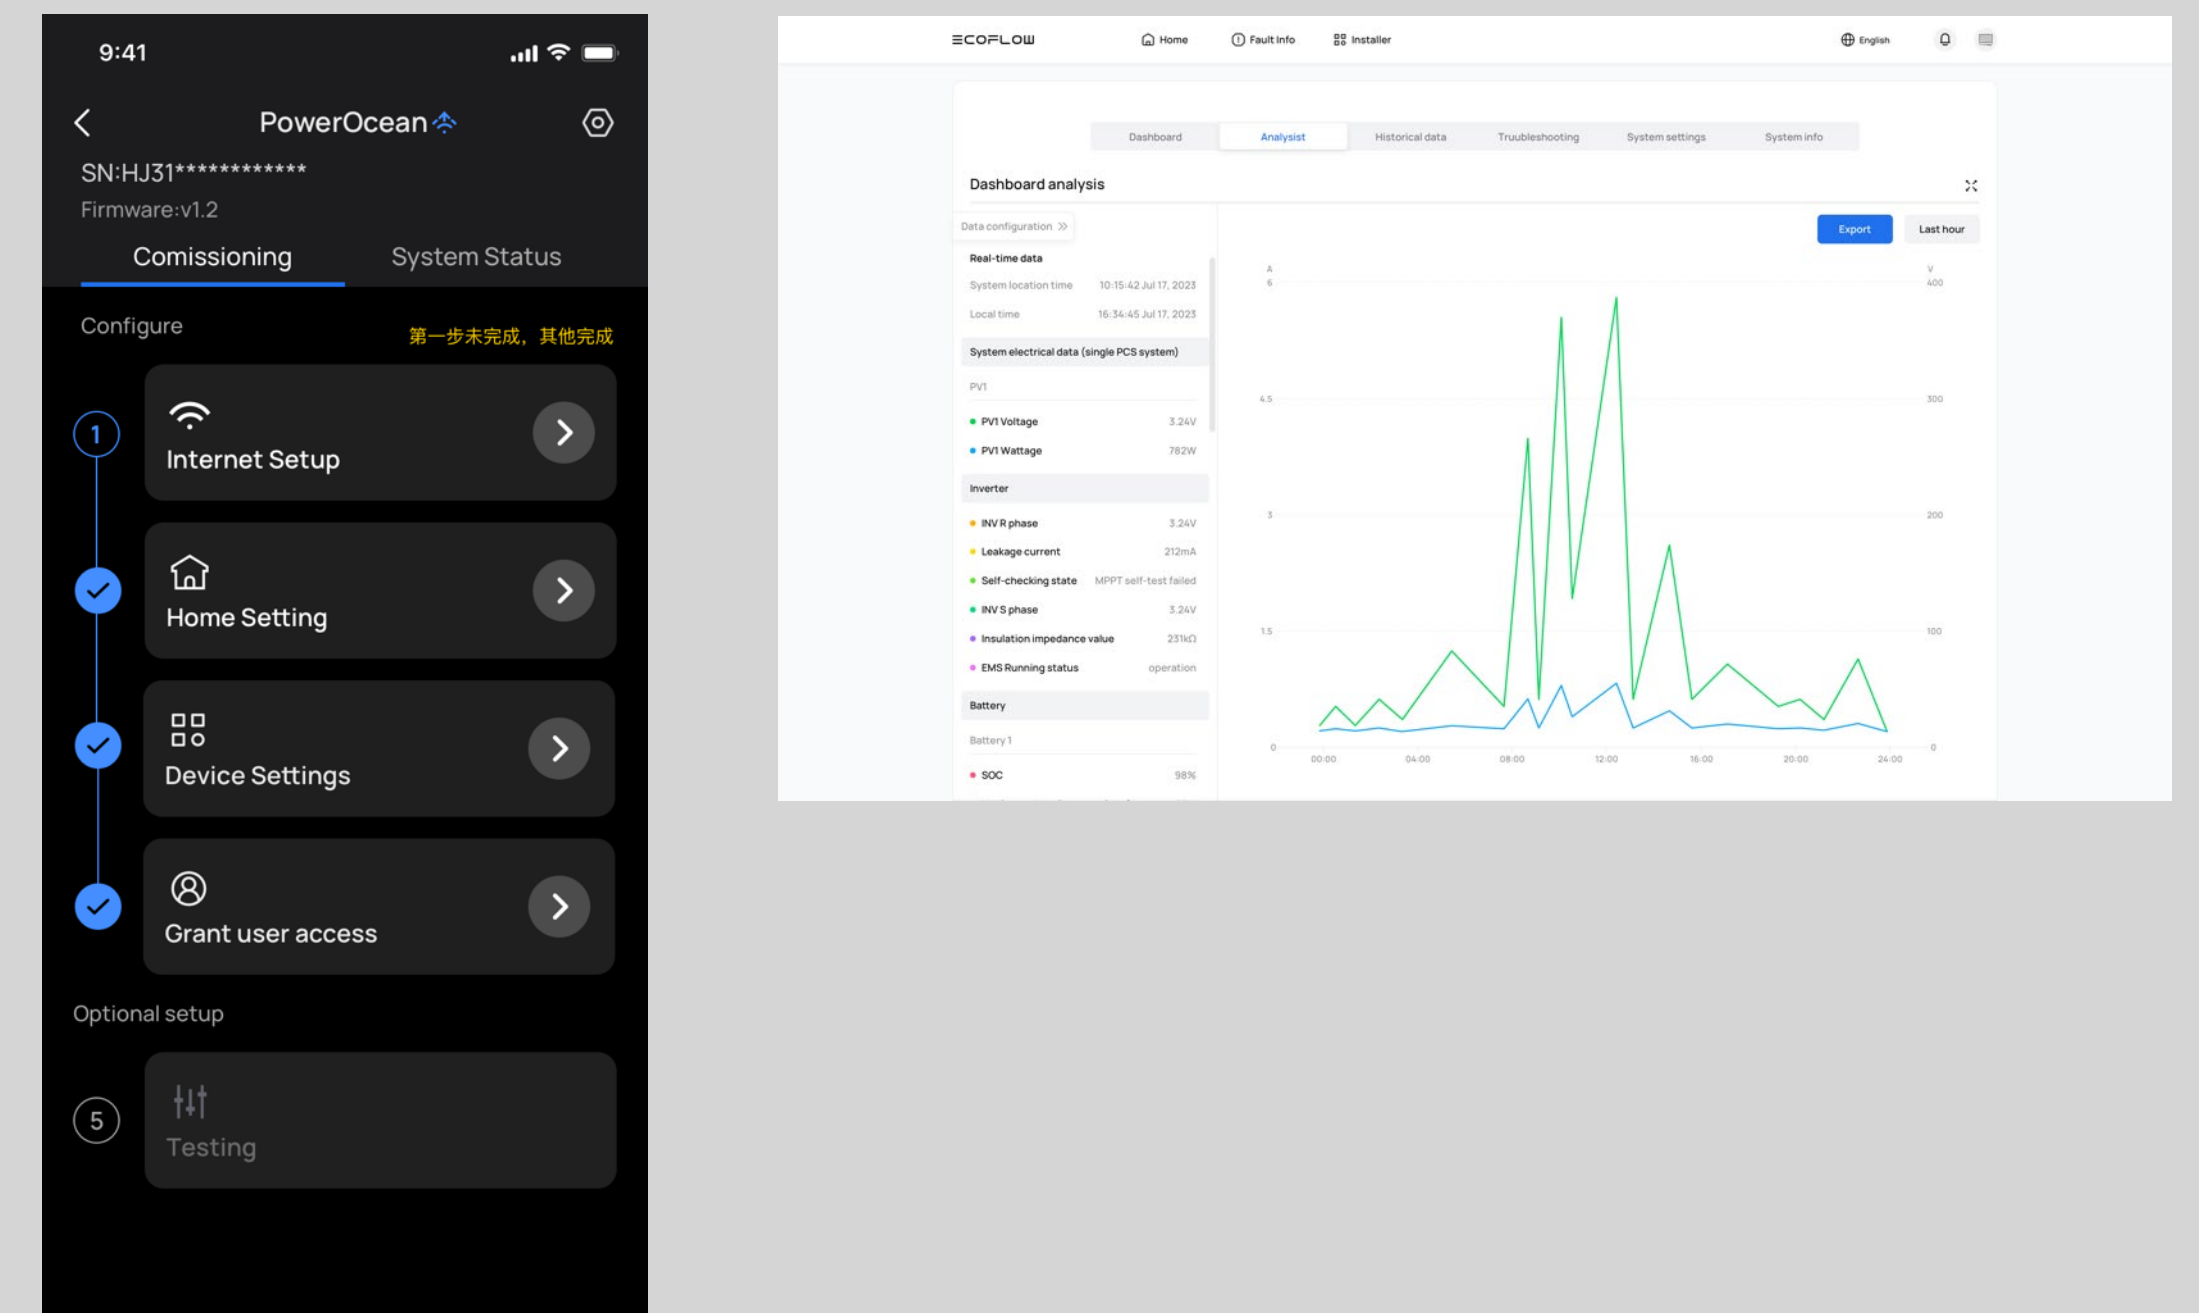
9:41

PowerOcean

SN:HJ31************

Firmware:v1.2

Comissioning

System Status

Configure

第一步未完成，其他完成

1

Internet Setup

Home Setting

Device Settings

Grant user access

Optional setup

5

Testing

ECOFLOW

Home

Fault Info

Installer

English

Dashboard

Analysist

Historical data

Truubleshooting

System settings

System info

Dashboard analysis

Data configuration

Export

Last hour

Real-time data

System location time 10:15:42 Jul 17, 2023

Local time 16:34:45 Jul 17, 2023

System electrical data (single PCS system)

PV1

PV1 Voltage 3.24V

PV1 Wattage 782W

Inverter

INV R phase 3.24V

Leakage current 212mA

Self-checking state MPPT self-test failed

INV S phase 3.24V

Insulation impedance value 231kΩ

EMS Running status operation

Battery

Battery 1

SOC 98%

| A | V |
|---|---|
| 6 | 400 |
| 4.5 | 300 |
| 3 | 200 |
| 1.5 | 100 |
| 0 | 0 |

00:00 04:00 08:00 12:00 16:00 20:00 24:00